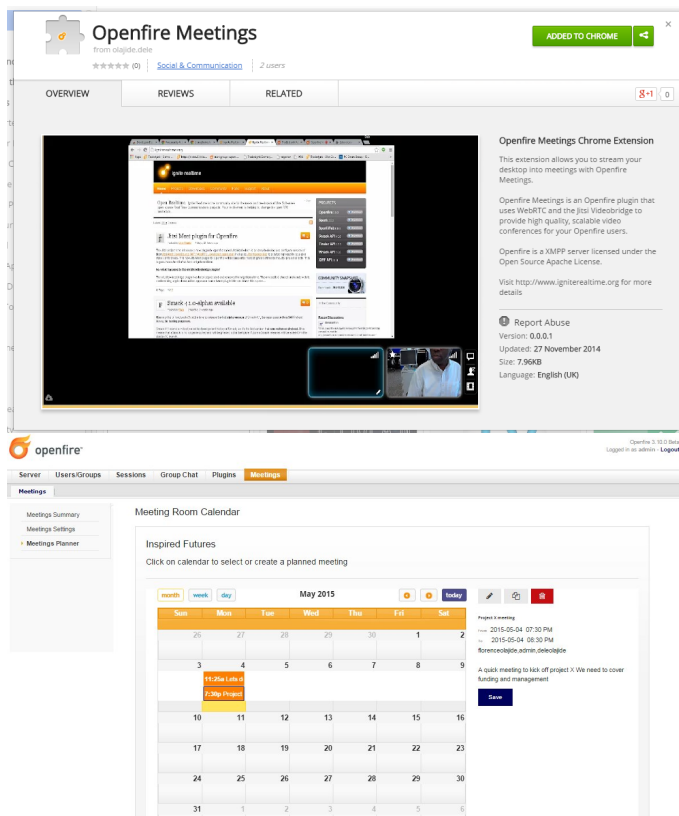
Openfire Meetings
from olajide.dele
(0) Social & Communication 2 users

ADDED TO CHROME

OVERVIEW REVIEWS RELATED

g+1 0

Openfire Meetings Chrome Extension

This extension allows you to stream your desktop into meetings with Openfire Meetings.

Openfire Meetings is an Openfire plugin that uses WebRTC and the Jitsi Videobridge to provide high quality, scalable video conferences for your Openfire users.

Openfire is a XMPP server licensed under the Open Source Apache License.

Visit http://www.igniterealtime.org for more details

Report Abuse
Version: 0.0.0.1
Updated: 27 November 2014
Size: 7.96KB
Language: English (UK)

openfire

Openfire 3.10.0 Beta
Logged in as admin - Logout

Server Users/Groups Sessions Group Chat Plugins Meetings

Meetings

Meetings Summary
Meetings Settings
Meetings Planner

Meeting Room Calendar

Inspired Futures

Click on calendar to select or create a planned meeting

month week day May 2015 today

| Sun | Mon | Tue | Wed | Thu | Fri | Sat |
|---|---|---|---|---|---|---|
| 26 | 27 | 28 | 29 | 30 | 1 | 2 |
| 3 | 4 11:25a Lets d 7:30p Project | 5 | 6 | 7 | 8 | 9 |
| 10 | 11 | 12 | 13 | 14 | 15 | 16 |
| 17 | 18 | 19 | 20 | 21 | 22 | 23 |
| 24 | 25 | 26 | 27 | 28 | 29 | 30 |
| 31 | 1 | 2 | 3 | 4 | 5 | 6 |

Project X meeting
From 2015-05-04 07:30 PM
To 2015-05-04 08:30 PM
florenceolajide,admin,deleolajide

A quick meeting to kick off project X We need to cover funding and management

Save